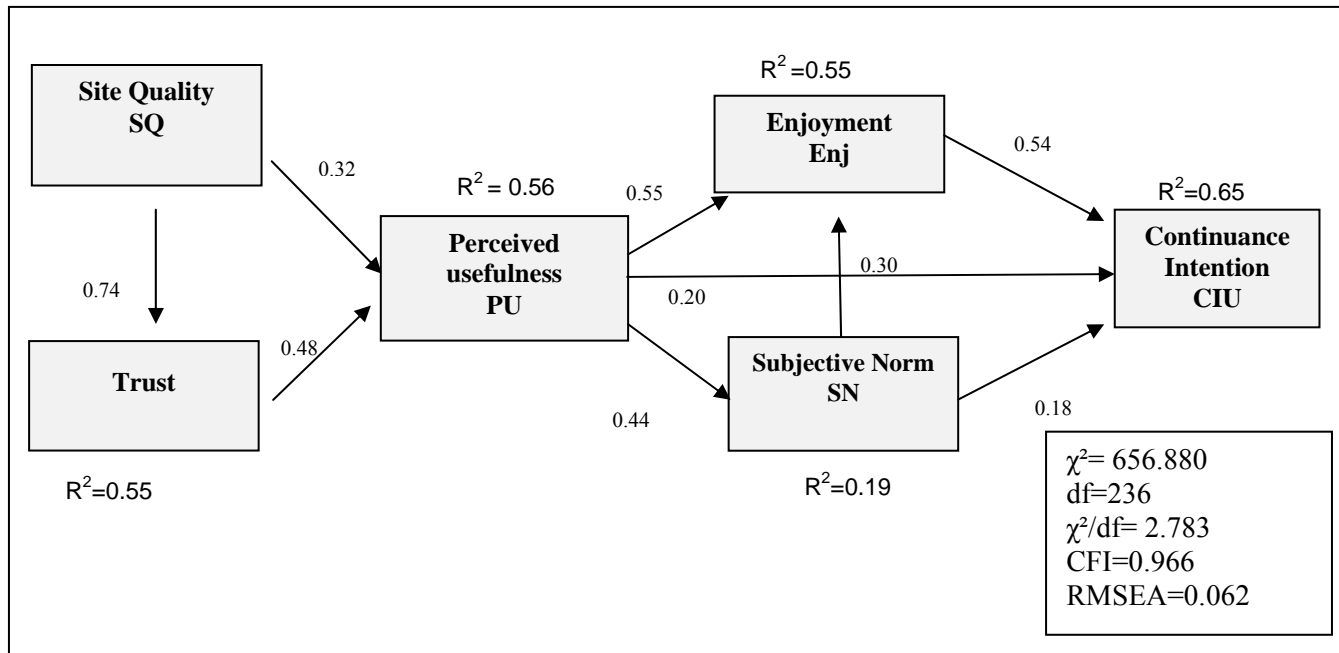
Site Quality
SQ

$R^2$=0.55

Enjoyment
Enj

0.32

$R^2$ = 0.56

0.55

0.54

$R^2$=0.65

Perceived usefulness
PU

Continuance Intention
CIU

0.74

0.30

0.20

0.48

Trust

Subjective Norm
SN

0.44

0.18

$R^2$=0.55

$R^2$=0.19

$\chi^2$= 656.880
df=236
$\chi^2$/df= 2.783
CFI=0.966
RMSEA=0.062